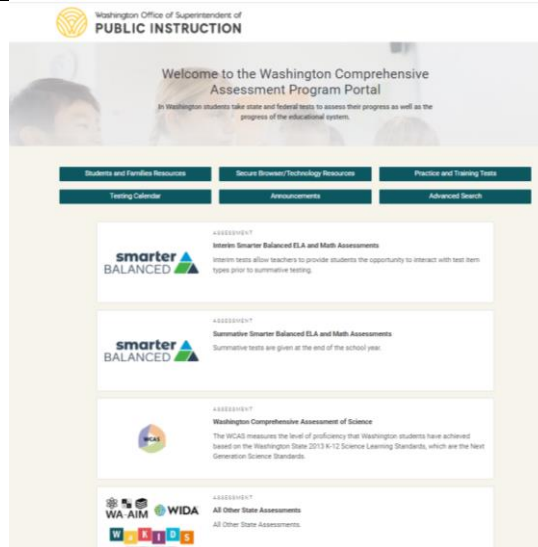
Washington Office of Superintendent of
PUBLIC INSTRUCTION

Welcome to the Washington Comprehensive Assessment Program Portal

In Washington students take state and federal tests to assess their progress as well as the progress of the educational system.

Students and Families Resources
Secure Browser/Technology Resources
Practice and Training Tests
Testing Calendar
Announcements
Advanced Search

smarter BALANCED

ASSESSMENT
Interim Smarter Balanced ELA and Math Assessments
Interim tests allow teachers to provide students the opportunity to interact with test item types prior to summative testing.

smarter BALANCED

ASSESSMENT
Summative Smarter Balanced ELA and Math Assessments
Summative tests are given at the end of the school year.

WCAS

ASSESSMENT
Washington Comprehensive Assessment of Science
The WCAS measures the level of proficiency that Washington students have achieved based on the Washington State 2013 K-12 Science Learning Standards, which are the Next Generation Science Standards.

WA-AIM WIDA
WaKIDS

ASSESSMENT
All Other State Assessments
All Other State Assessments.